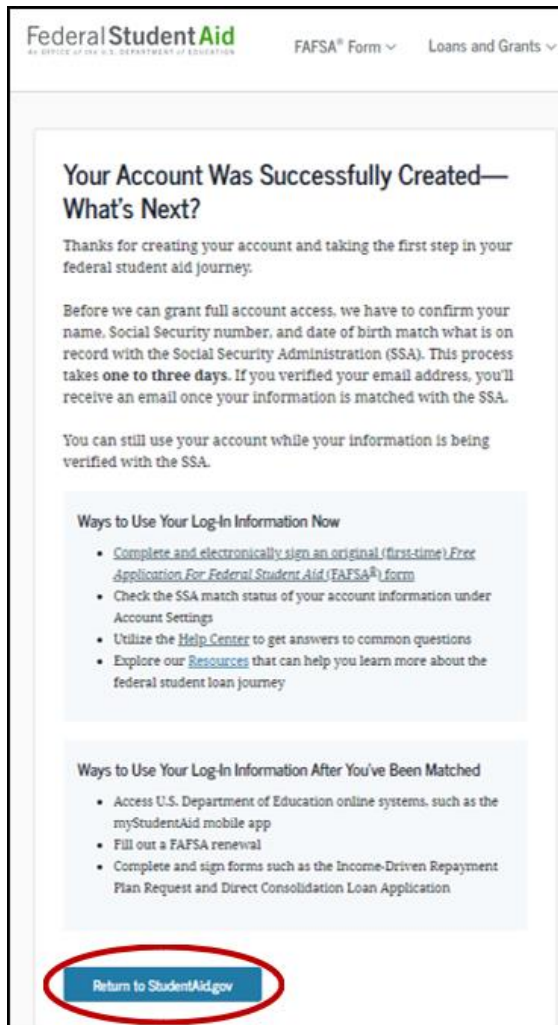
Federal Student Aid
An OFFICE of the U.S. DEPARTMENT of EDUCATION

FAFSA® Form ∨ Loans and Grants ∨

Your Account Was Successfully Created—What's Next?

Thanks for creating your account and taking the first step in your federal student aid journey.

Before we can grant full account access, we have to confirm your name, Social Security number, and date of birth match what is on record with the Social Security Administration (SSA). This process takes **one to three days.** If you verified your email address, you'll receive an email once your information is matched with the SSA.

You can still use your account while your information is being verified with the SSA.

Ways to Use Your Log-In Information Now

- Complete and electronically sign an original (first-time) *Free Application For Federal Student Aid* (FAFSA®) form
- Check the SSA match status of your account information under Account Settings
- Utilize the Help Center to get answers to common questions
- Explore our Resources that can help you learn more about the federal student loan journey

Ways to Use Your Log-In Information After You've Been Matched

- Access U.S. Department of Education online systems, such as the myStudentAid mobile app
- Fill out a FAFSA renewal
- Complete and sign forms such as the Income-Driven Repayment Plan Request and Direct Consolidation Loan Application

Return to StudentAid.gov